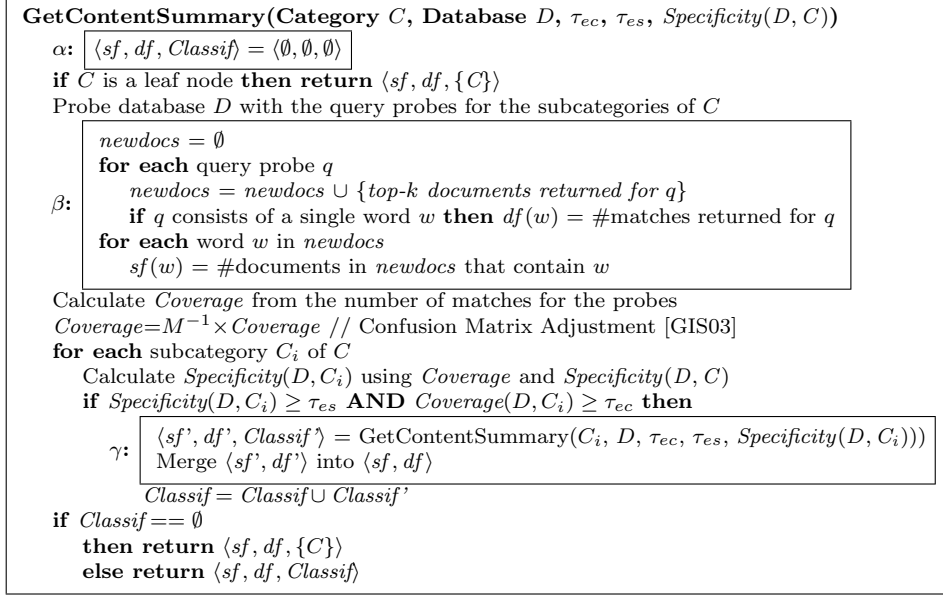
**GetContentSummary(Category** $C$**, Database** $D$**,** $\tau_{ec}$**,** $\tau_{es}$**,** $Specificity(D, C)$**)**

$\alpha$: $\langle sf, df, Classif\rangle = \langle\emptyset, \emptyset, \emptyset\rangle$

**if** $C$ is a leaf node **then return** $\langle sf, df, \{C\}\rangle$

Probe database $D$ with the query probes for the subcategories of $C$

$\beta$:
$newdocs = \emptyset$
**for each** query probe $q$
$newdocs = newdocs \cup \{top\text{-}k\ documents\ returned\ for\ q\}$
**if** $q$ consists of a single word $w$ **then** $df(w) = \#$matches returned for $q$
**for each** word $w$ in $newdocs$
$sf(w) = \#$documents in $newdocs$ that contain $w$

Calculate $Coverage$ from the number of matches for the probes

$Coverage = M^{-1} \times Coverage$ // Confusion Matrix Adjustment [GIS03]

**for each** subcategory $C_i$ of $C$

Calculate $Specificity(D, C_i)$ using $Coverage$ and $Specificity(D, C)$

**if** $Specificity(D, C_i) \geq \tau_{es}$ **AND** $Coverage(D, C_i) \geq \tau_{ec}$ **then**

$\gamma$:
$\langle sf', df', Classif'\rangle$ = GetContentSummary($C_i$, $D$, $\tau_{ec}$, $\tau_{es}$, $Specificity(D, C_i)$))
Merge $\langle sf', df'\rangle$ into $\langle sf, df\rangle$

$Classif = Classif \cup Classif'$

**if** $Classif == \emptyset$

**then return** $\langle sf, df, \{C\}\rangle$

**else return** $\langle sf, df, Classif\rangle$